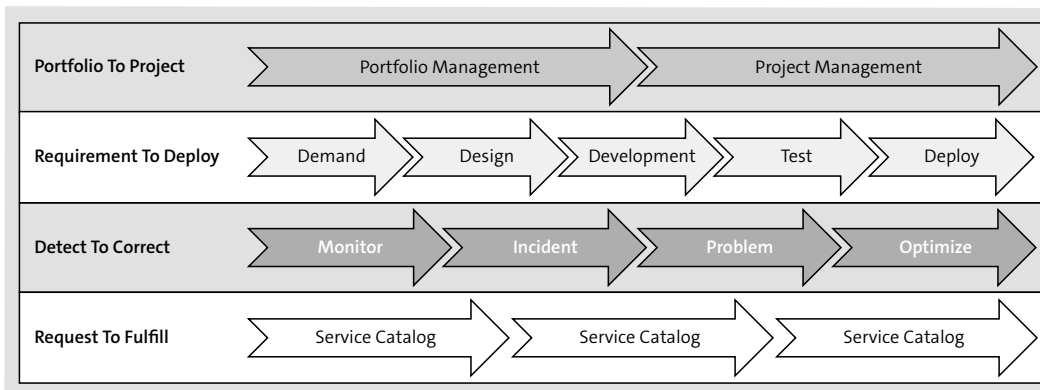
Portfolio To Project
Portfolio Management
Project Management

Requirement To Deploy
Demand
Design
Development
Test
Deploy

Detect To Correct
Monitor
Incident
Problem
Optimize

Request To Fulfill
Service Catalog
Service Catalog
Service Catalog